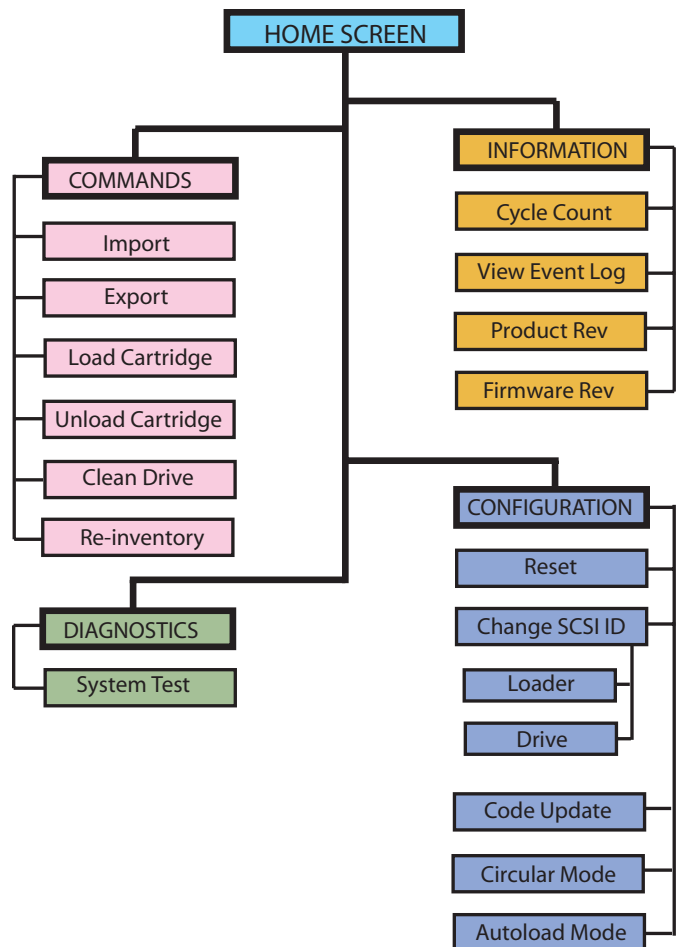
HOME SCREEN

COMMANDS
Import
Export
Load Cartridge
Unload Cartridge
Clean Drive
Re-inventory

INFORMATION
Cycle Count
View Event Log
Product Rev
Firmware Rev

DIAGNOSTICS
System Test

CONFIGURATION
Reset
Change SCSI ID
Loader
Drive
Code Update
Circular Mode
Autoload Mode